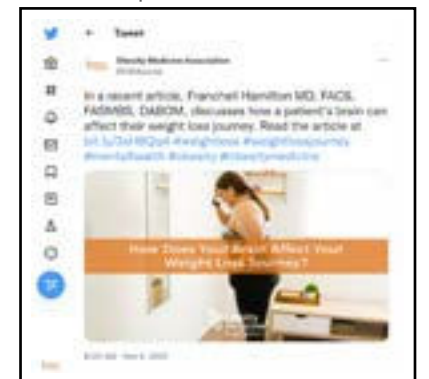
← Tweet

Obesity Medicine Association
@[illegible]

In a recent article, Franchell Hamilton MD, FACS, FASMBS, DABOM, discusses how a patient's brain can affect their weight loss journey. Read the article at bit.ly/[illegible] #weightloss #weightlossjourney #mentalhealth #obesity #obesitymedicine

How Does Your Brain Affect Your Weight Loss Journey?

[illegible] · Nov 6, 2022